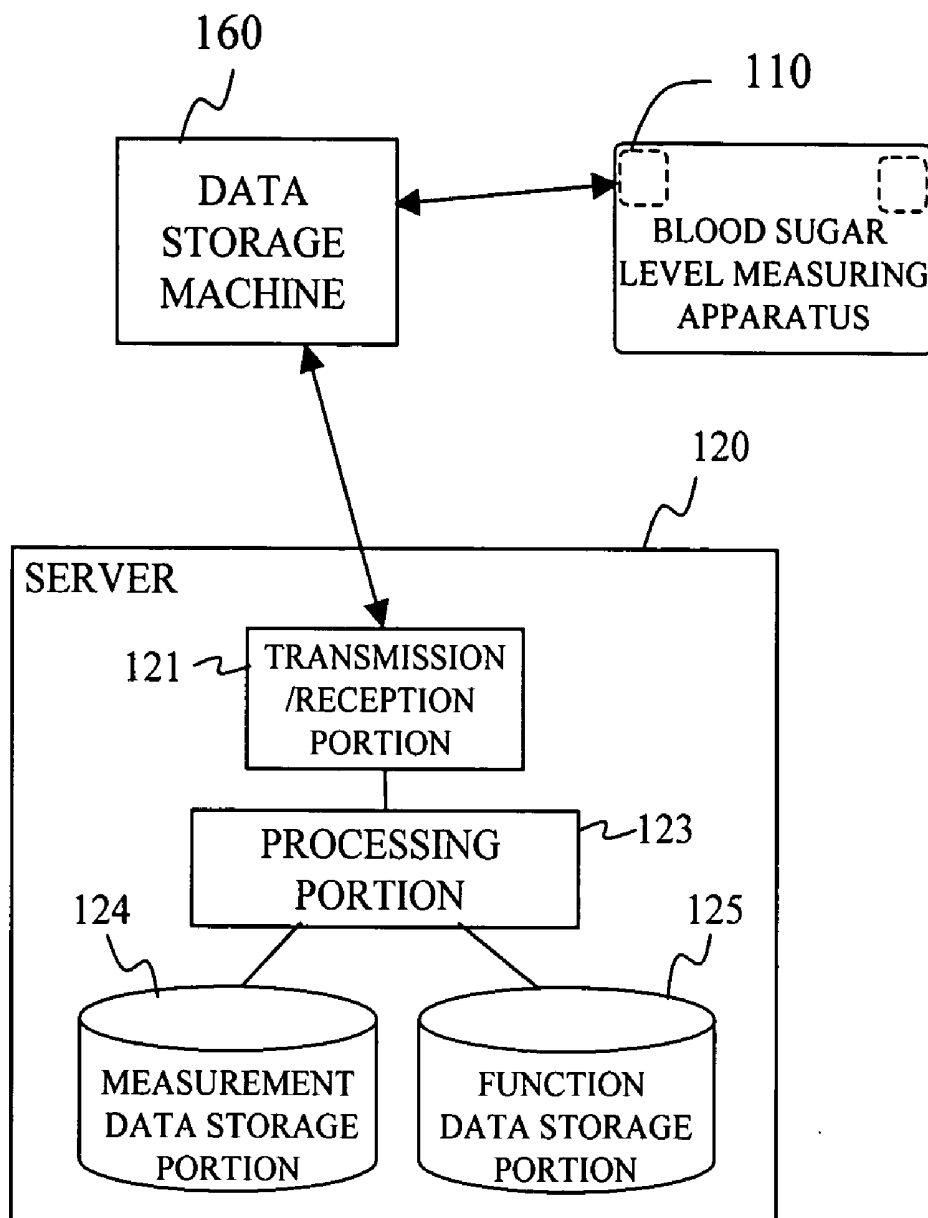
160

DATA STORAGE MACHINE

110

BLOOD SUGAR LEVEL MEASURING APPARATUS

120

SERVER

121

TRANSMISSION /RECEPTION PORTION

PROCESSING PORTION

123

124

125

MEASUREMENT DATA STORAGE PORTION

FUNCTION DATA STORAGE PORTION